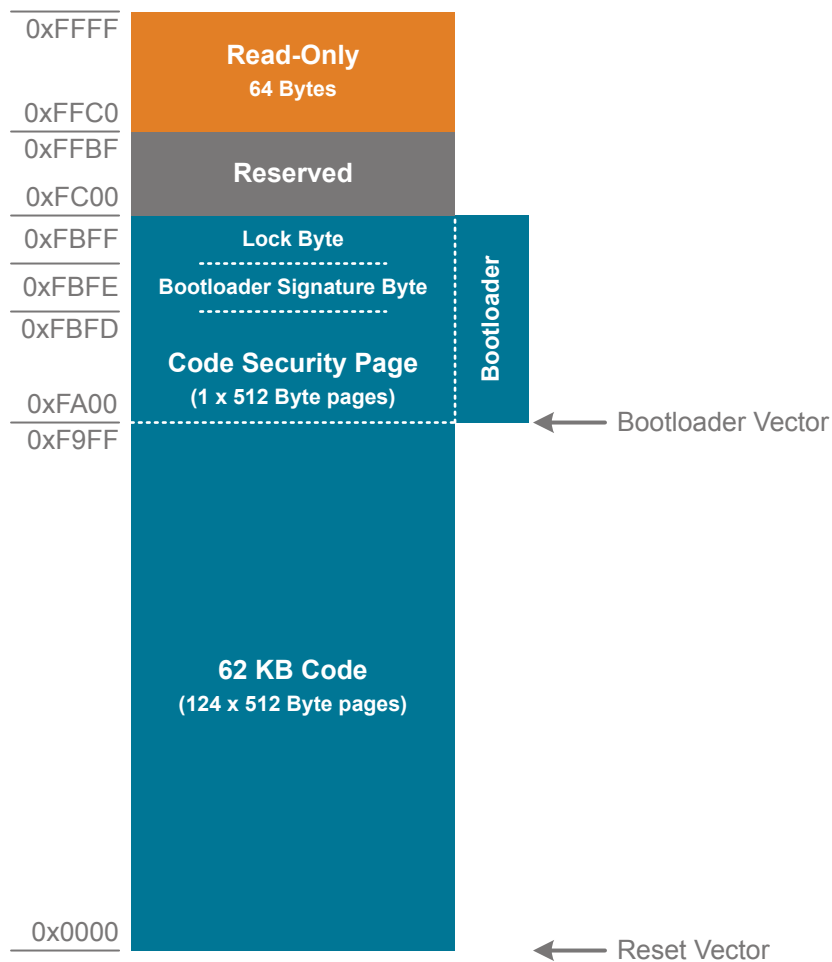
0xFFFF
Read-Only
64 Bytes
0xFFC0
0xFFBF
Reserved
0xFC00
0xFBFF
Lock Byte
0xFBFE
Bootloader Signature Byte
0xFBFD
Code Security Page
(1 x 512 Byte pages)
Bootloader
0xFA00
Bootloader Vector
0xF9FF
62 KB Code
(124 x 512 Byte pages)
0x0000
Reset Vector